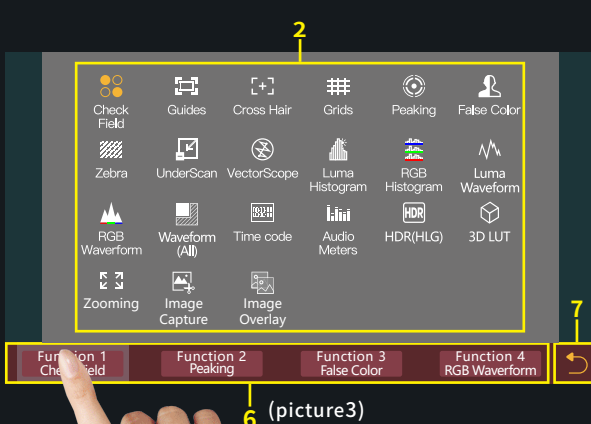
2

Check Field
Guides
Cross Hair
Grids
Peaking
False Color
Zebra
UnderScan
VectorScope
Luma Histogram
RGB Histogram
Luma Waveform
RGB Waveform
Waveform (All)
Time code
Audio Meters
HDR(HLG)
3D LUT
Zooming
Image Capture
Image Overlay

7

Function 1
Check Field
Function 2
Peaking
Function 3
False Color
Function 4
RGB Waveform

6
(picture3)